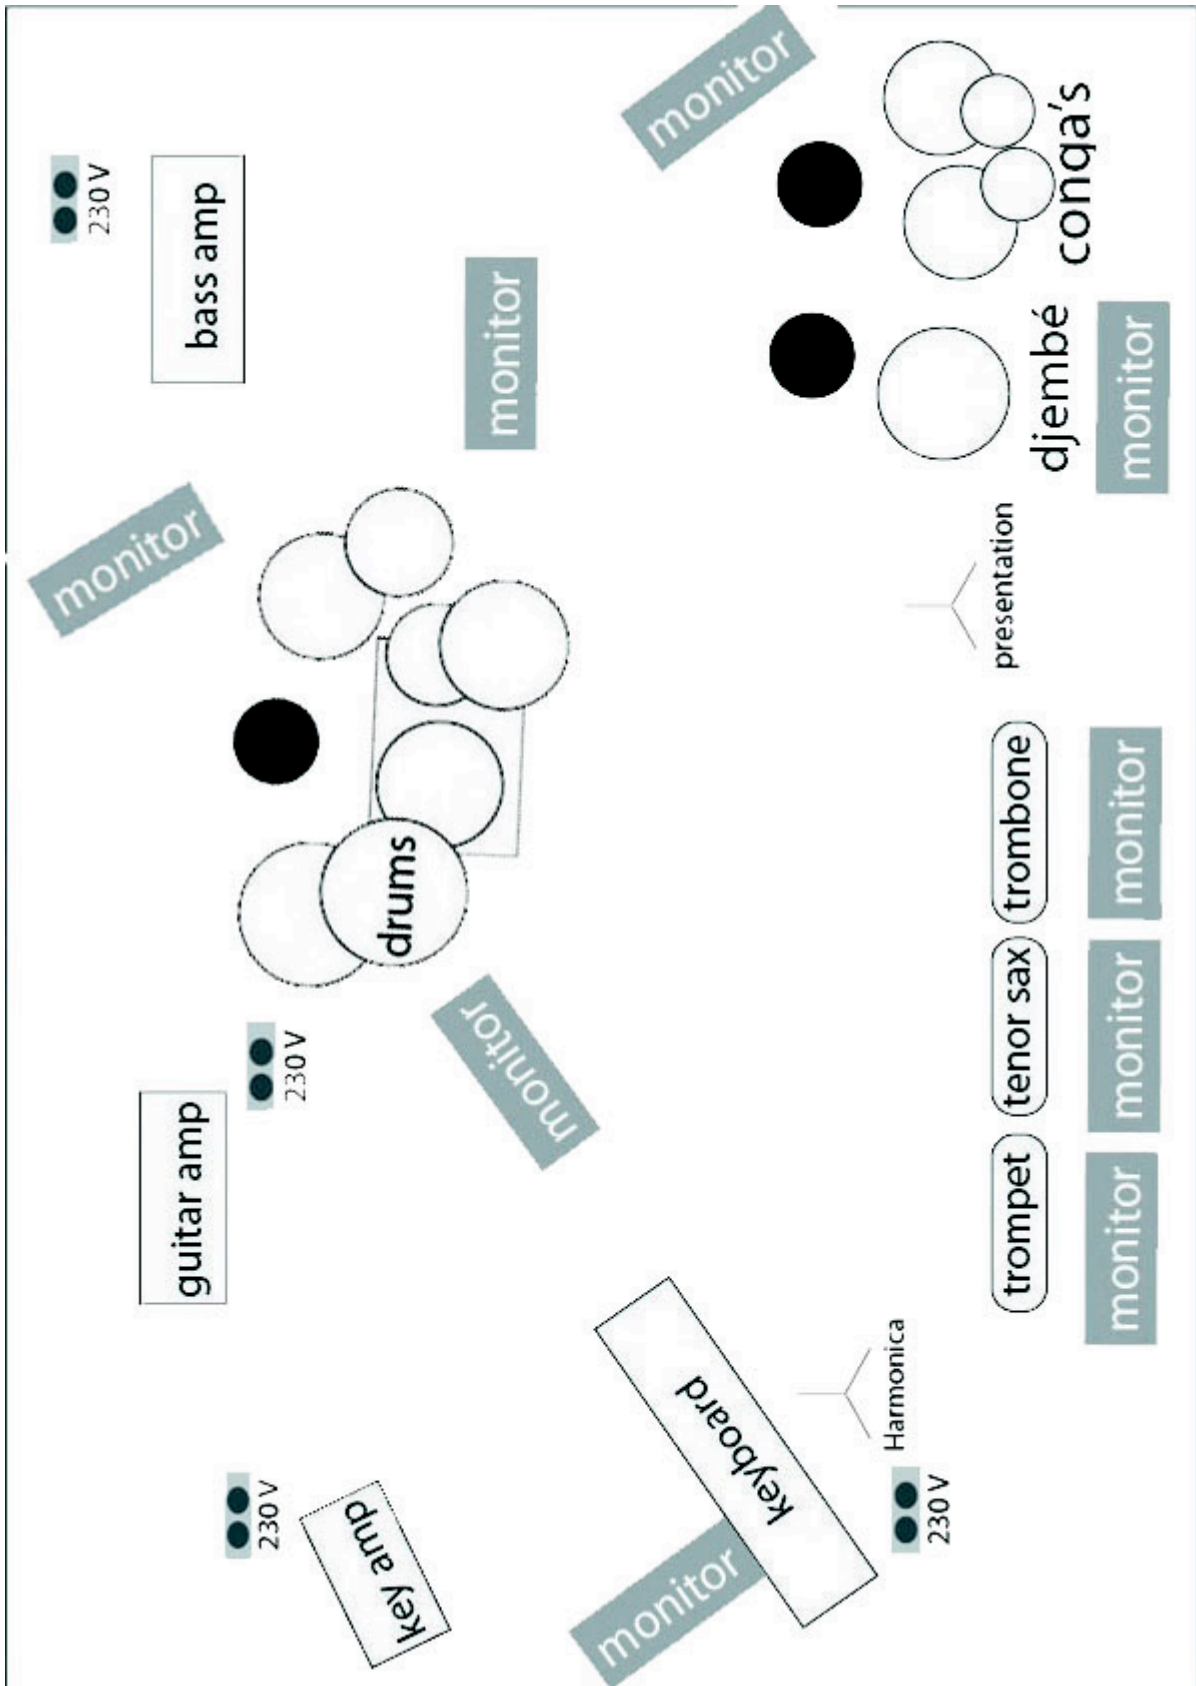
230 V

bass amp

monitor

monitor

conga's

djembé

monitor

monitor

presentation

drums

230 V

monitor

guitar amp

trombone

tenor sax

trompet

monitor

monitor

monitor

keyboard

Harmonica

230 V

230 V

key amp

monitor